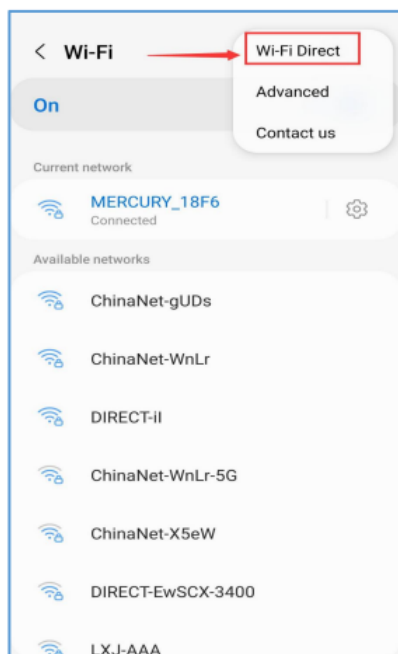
< Wi-Fi

Wi-Fi Direct
Advanced
Contact us

On

Current network

MERCURY_18F6
Connected

Available networks

ChinaNet-gUDs

ChinaNet-WnLr

DIRECT-il

ChinaNet-WnLr-5G

ChinaNet-X5eW

DIRECT-EwSCX-3400

LXJ-AAA